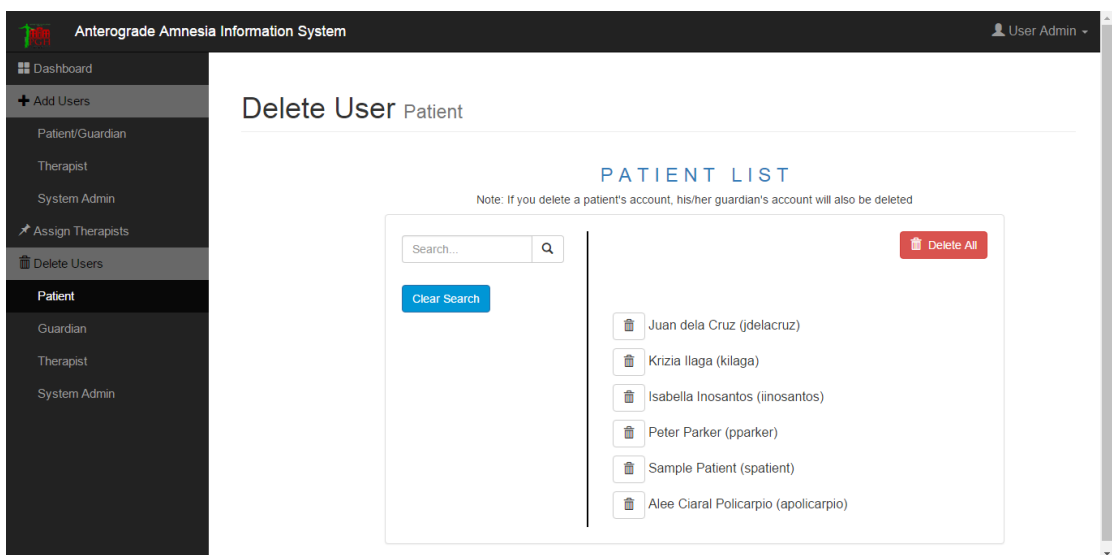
Anterograde Amnesia Information System

User Admin

Dashboard
Add Users
Patient/Guardian
Therapist
System Admin
Assign Therapists
Delete Users
Patient
Guardian
Therapist
System Admin

Delete User Patient

PATIENT LIST

Note: If you delete a patient's account, his/her guardian's account will also be deleted

Search...

Clear Search

Delete All

Juan dela Cruz (jdelacruz)
Krizia Ilaga (kilaga)
Isabella Inosantos (iinosantos)
Peter Parker (pparker)
Sample Patient (spatient)
Alee Ciaral Policarpio (apolicarpio)